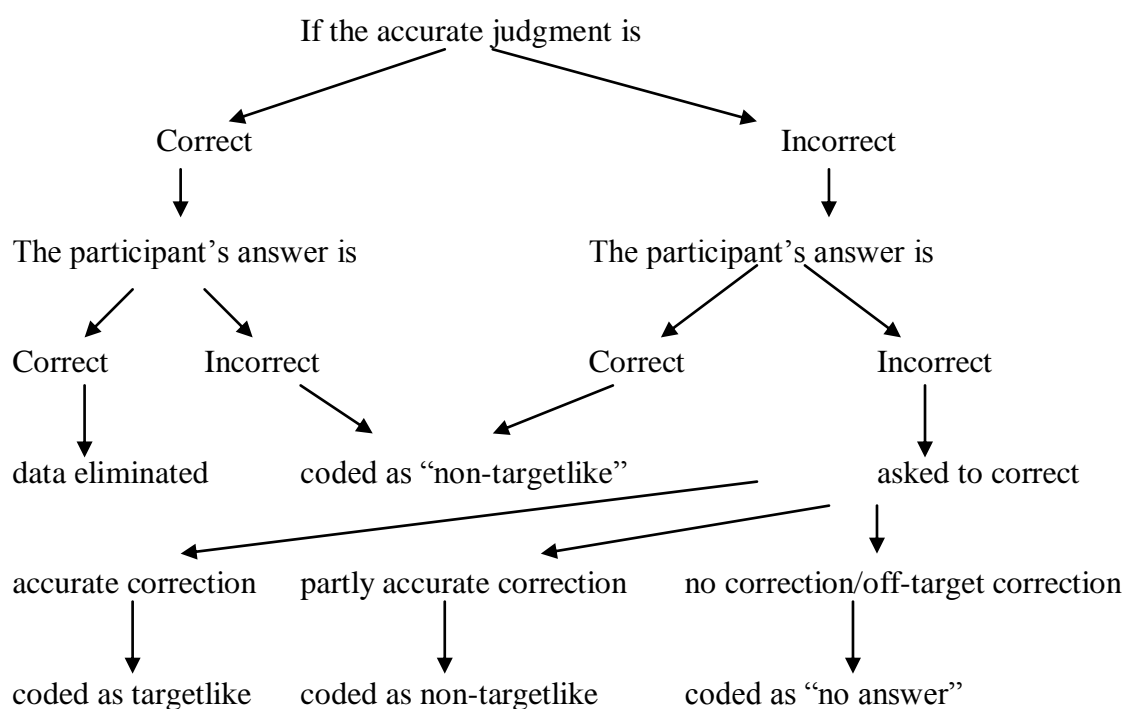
If the accurate judgment is

Correct

Incorrect

The participant’s answer is

The participant’s answer is

Correct

Incorrect

Correct

Incorrect

data eliminated

coded as “non-targetlike”

asked to correct

accurate correction

partly accurate correction

no correction/off-target correction

coded as targetlike

coded as non-targetlike

coded as “no answer”